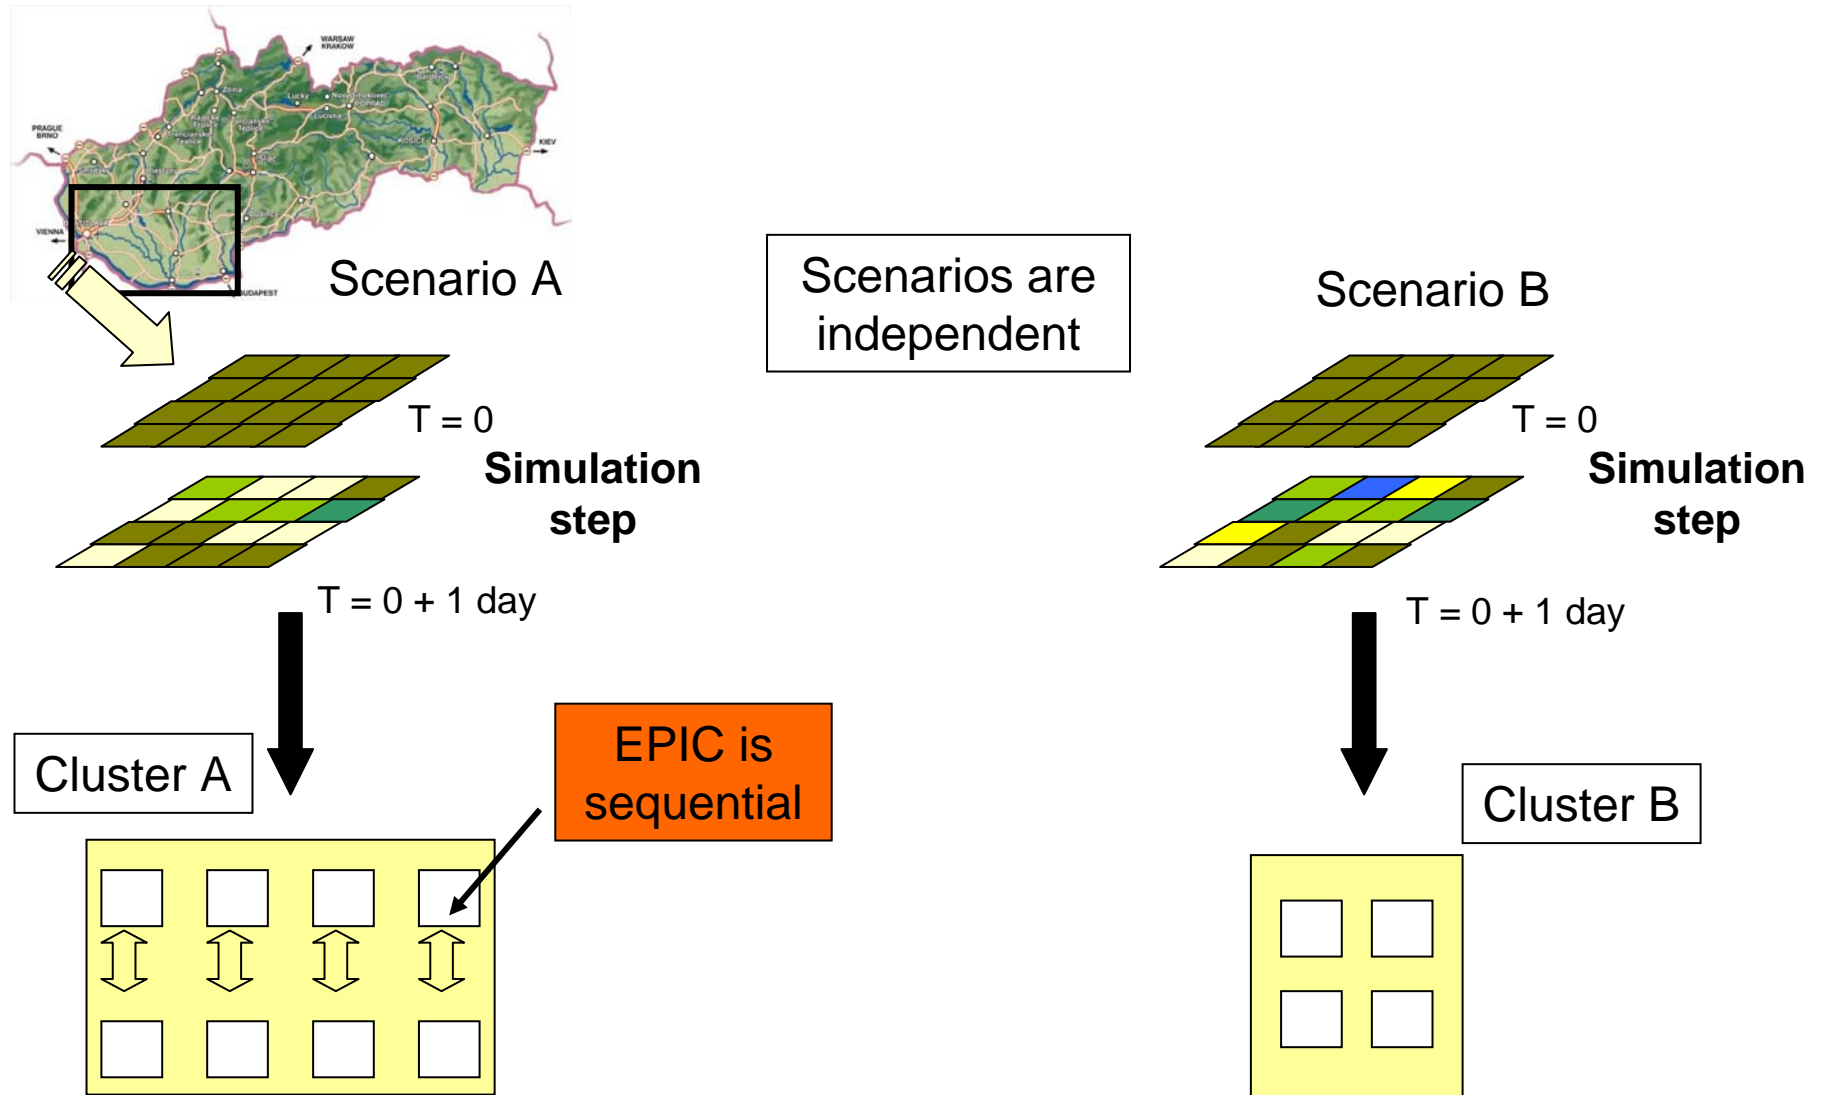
WARSAW
KRAKOW

PRAGUE
BRNO

KIEV

VIENNA

BUDAPEST

Scenario A

Scenarios are independent

Scenario B

T = 0

Simulation step

T = 0 + 1 day

T = 0

Simulation step

T = 0 + 1 day

Cluster A

EPIC is sequential

Cluster B